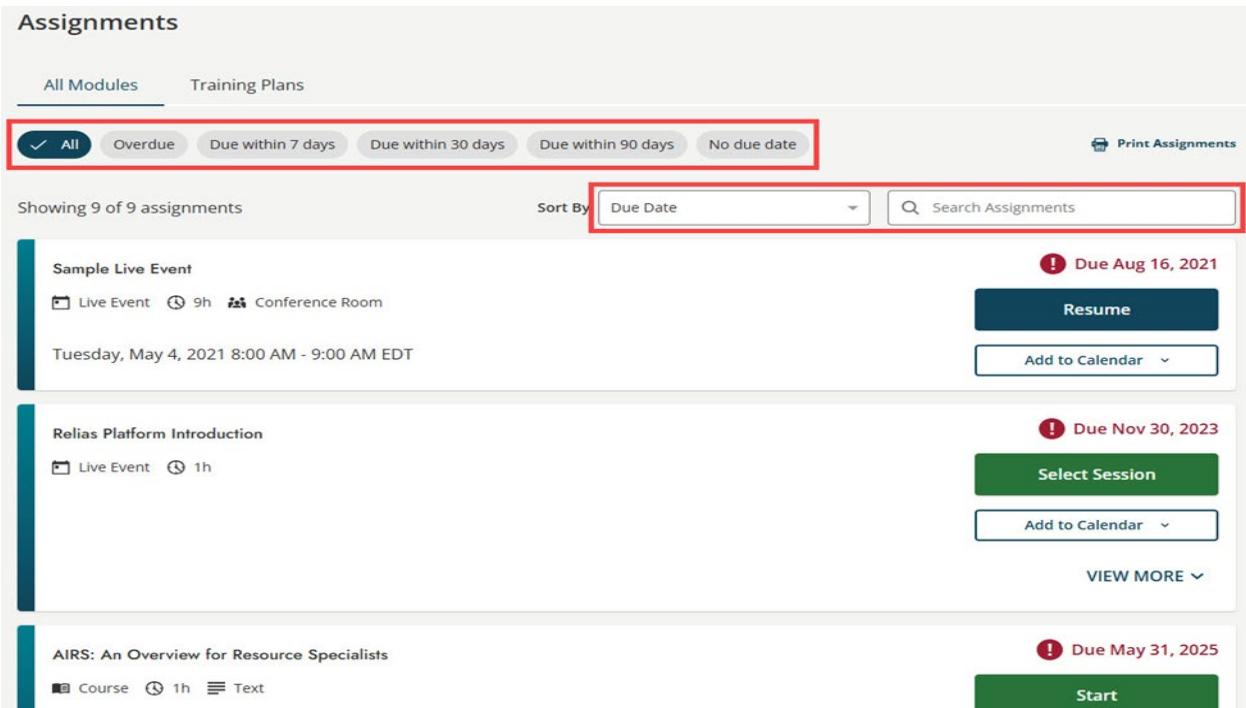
Assignments

All Modules Training Plans

All Overdue Due within 7 days Due within 30 days Due within 90 days No due date

Print Assignments

Showing 9 of 9 assignments

Sort By Due Date

Search Assignments

Sample Live Event

Live Event 9h Conference Room

Tuesday, May 4, 2021 8:00 AM - 9:00 AM EDT

Due Aug 16, 2021

Resume

Add to Calendar

Relias Platform Introduction

Live Event 1h

Due Nov 30, 2023

Select Session

Add to Calendar

VIEW MORE

AIRS: An Overview for Resource Specialists

Course 1h Text

Due May 31, 2025

Start